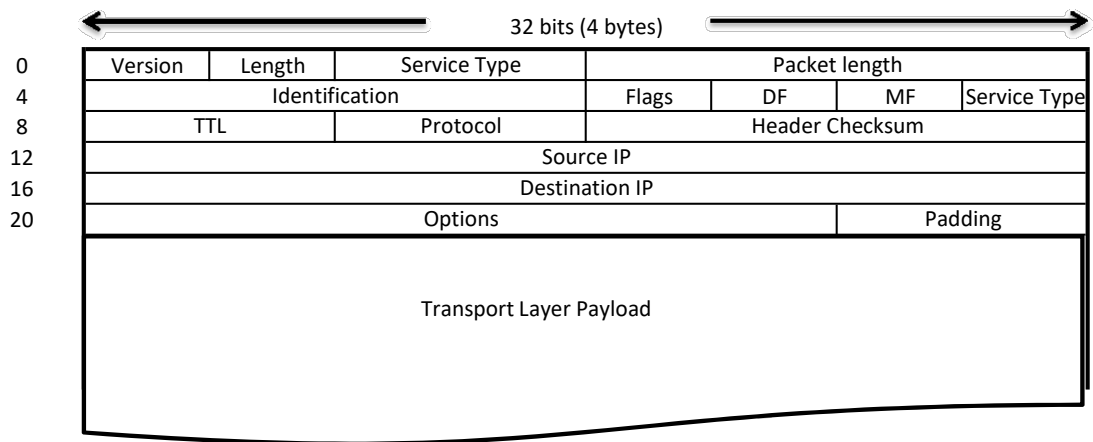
32 bits (4 bytes)

| | | | | | | | |
|---|---|---|---|---|---|---|---|
| 0 | Version | Length | Service Type | Packet length | | | |
| 4 | Identification | | | Flags | DF | MF | Service Type |
| 8 | TTL | | Protocol | Header Checksum | | | |
| 12 | Source IP | | | | | | |
| 16 | Destination IP | | | | | | |
| 20 | Options | | | | | | Padding |

Transport Layer Payload